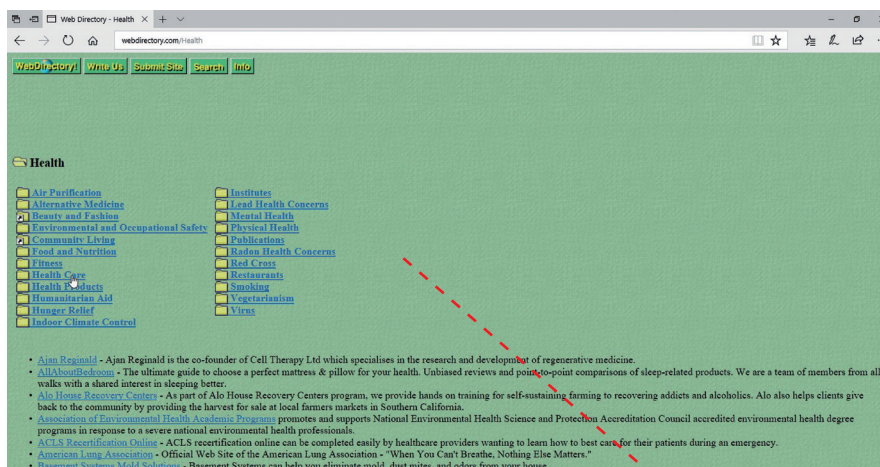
Web Directory - Health

webdirectory.com/Health

WebDirectory! Write Us Submit Site Search Info

Health

Air Purification
Alternative Medicine
Beauty and Fashion
Environmental and Occupational Safety
Community Living
Food and Nutrition
Fitness
Health Care
Health Products
Humanitarian Aid
Hunger Relief
Indoor Climate Control

Institutes
Lead Health Concerns
Mental Health
Physical Health
Publications
Radon Health Concerns
Red Cross
Restaurants
Smoking
Vegetarianism
Virus

- Ajan Reginald - Ajan Reginald is the co-founder of Cell Therapy Ltd which specialises in the research and development of regenerative medicine.
- AllAboutBedroom - The ultimate guide to choose a perfect mattress & pillow for your health. Unbiased reviews and point-to-point comparisons of sleep-related products. We are a team of members from all walks with a shared interest in sleeping better.
- Alo House Recovery Centers - As part of Alo House Recovery Centers program, we provide hands on training for self-sustaining farming to recovering addicts and alcoholics. Alo also helps clients give back to the community by providing the harvest for sale at local farmers markets in Southern California.
- Association of Environmental Health Academic Programs promotes and supports National Environmental Health Science and Protection Accreditation Council accredited environmental health degree programs in response to a severe national environmental health professionals.
- ACLS Recertification Online - ACLS recertification online can be completed easily by healthcare providers wanting to learn how to best care for their patients during an emergency.
- American Lung Association - Official Web Site of the American Lung Association - "When You Can't Breathe, Nothing Else Matters."
- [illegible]